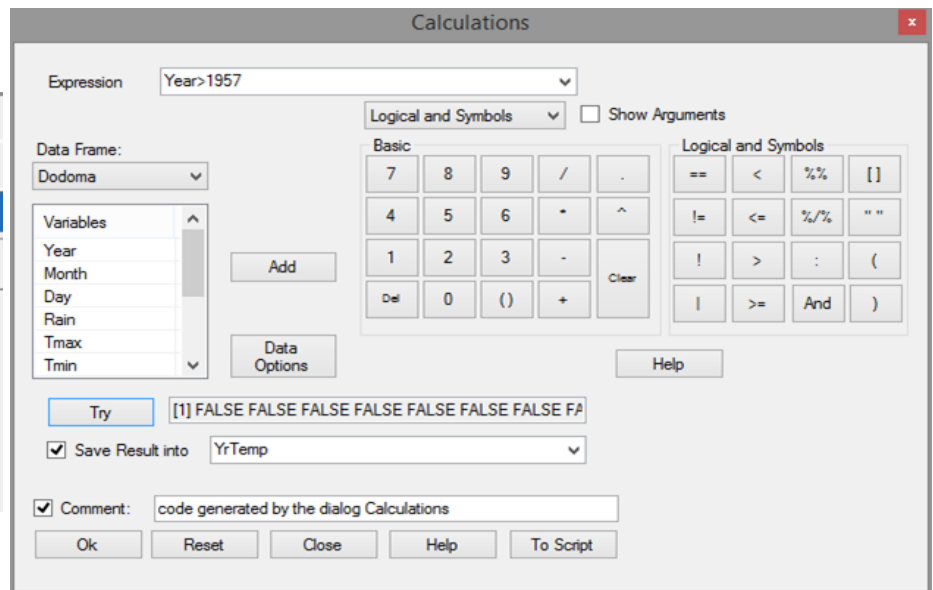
Calculations

x

Expression Year>1957

Logical and Symbols

Show Arguments

Data Frame:

Dodoma

Variables

Year

Month

Day

Rain

Tmax

Tmin

Add

Data Options

Basic

| 7 | 8 | 9 | / | . |
|---|---|---|---|---|
| 4 | 5 | 6 | * | ^ |
| 1 | 2 | 3 | - | Clear |
| Del | 0 | () | + | |

Logical and Symbols

| == | < | %% | [] |
|---|---|---|---|
| != | <= | %/% | " " |
| ! | > | : | ( |
| \| | >= | And | ) |

Help

Try [1] FALSE FALSE FALSE FALSE FALSE FALSE FALSE FA

Save Result into YrTemp

Comment: code generated by the dialog Calculations

Ok Reset Close Help To Script